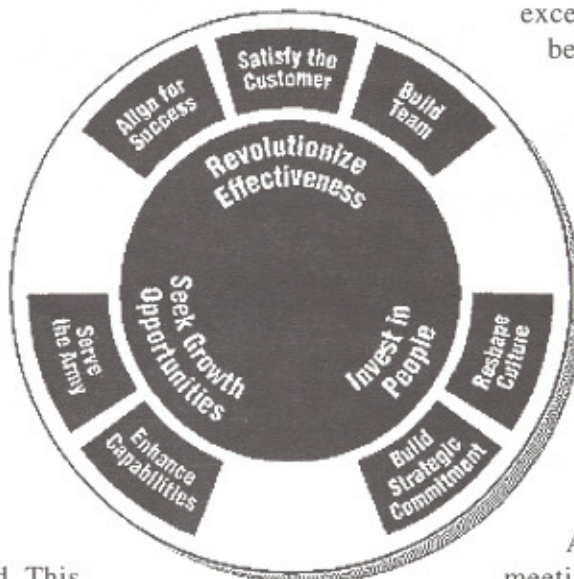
exce
be

Align for Success

Satisfy the Customer

Build Team

Revolutionize Effectiveness

Seek Growth Opportunities

Invest in People

Serve the Army

Reshape Culture

Enhance Capabilities

Build Strategic Commitment

A

d. This

meeti